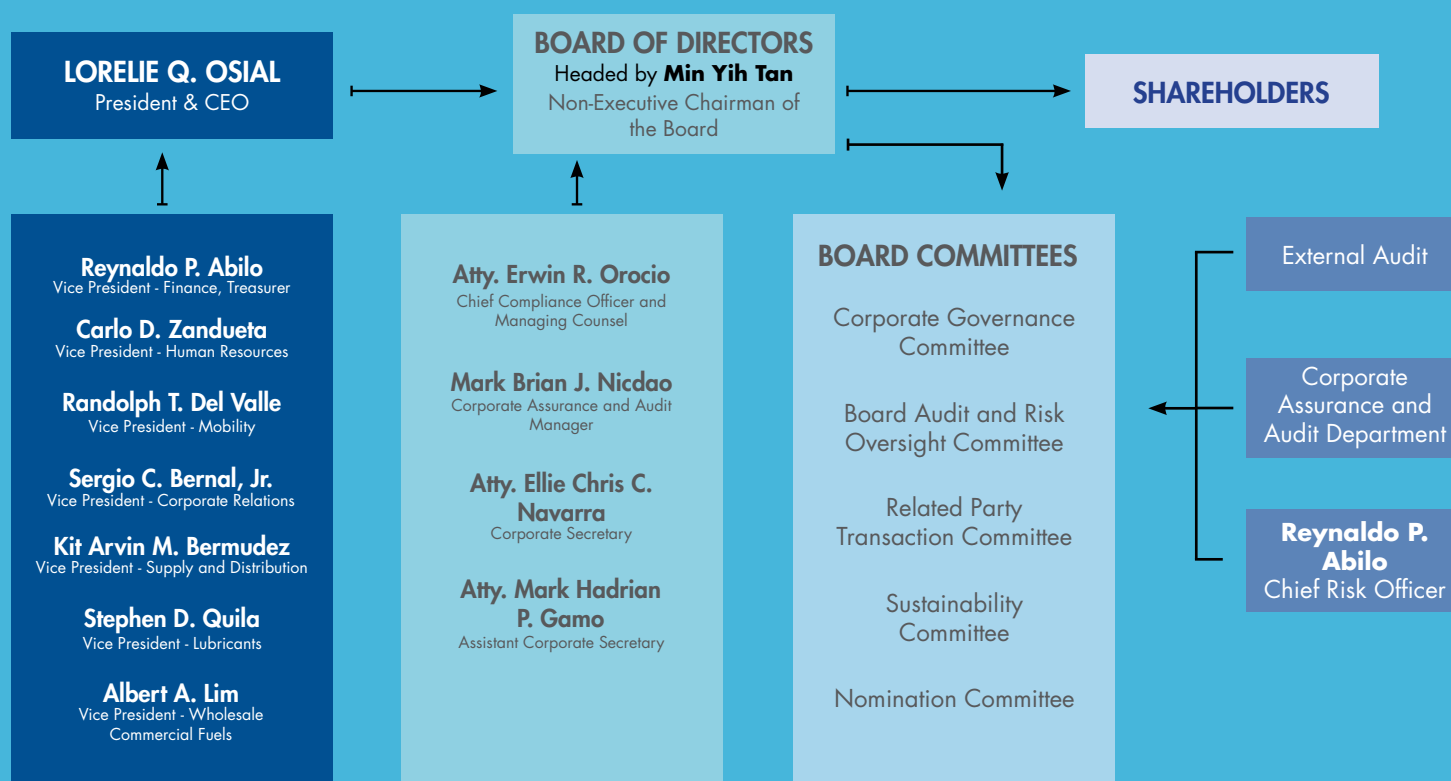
LORELIE Q. OSIAL
President & CEO

BOARD OF DIRECTORS
Headed by **Min Yih Tan**
Non-Executive Chairman of the Board

SHAREHOLDERS

Reynaldo P. Abilo
Vice President - Finance, Treasurer

Carlo D. Zandueta
Vice President - Human Resources

Randolph T. Del Valle
Vice President - Mobility

Sergio C. Bernal, Jr.
Vice President - Corporate Relations

Kit Arvin M. Bermudez
Vice President - Supply and Distribution

Stephen D. Quila
Vice President - Lubricants

Albert A. Lim
Vice President - Wholesale Commercial Fuels

Atty. Erwin R. Orocio
Chief Compliance Officer and Managing Counsel

Mark Brian J. Nicdao
Corporate Assurance and Audit Manager

Atty. Ellie Chris C. Navarra
Corporate Secretary

Atty. Mark Hadrian P. Gamo
Assistant Corporate Secretary

BOARD COMMITTEES

Corporate Governance Committee

Board Audit and Risk Oversight Committee

Related Party Transaction Committee

Sustainability Committee

Nomination Committee

External Audit

Corporate Assurance and Audit Department

Reynaldo P. Abilo
Chief Risk Officer